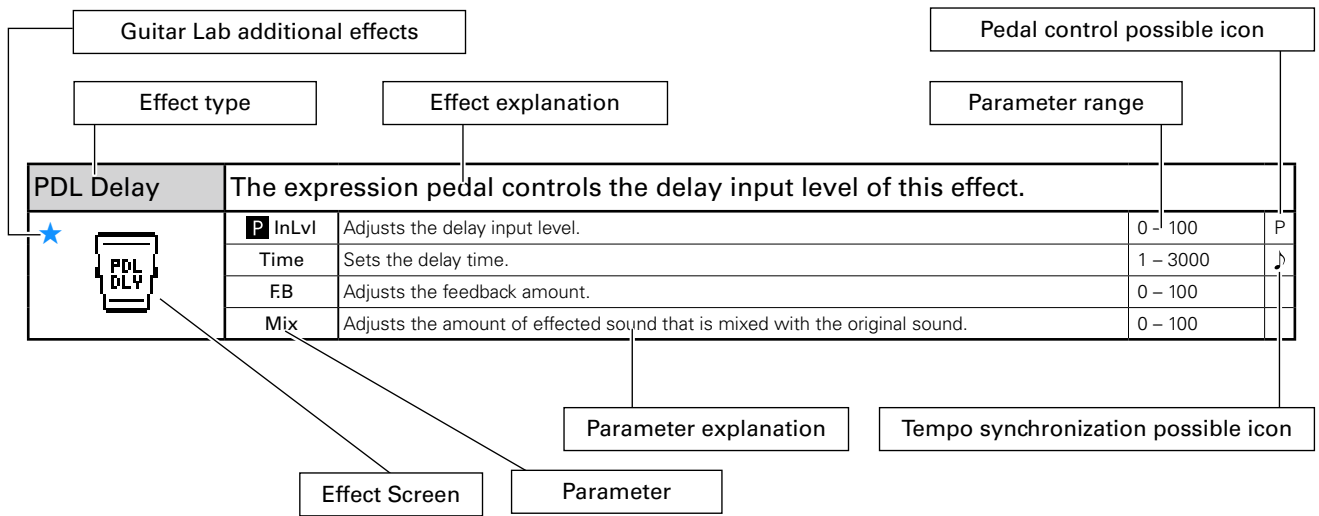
Guitar Lab additional effects

Pedal control possible icon

Effect type

Effect explanation

Parameter range

| PDL Delay | The expression pedal controls the delay input level of this effect. | | | |
|---|---|---|---|---|
| ★ PDL DLY | P InLvl | Adjusts the delay input level. | 0 – 100 | P |
| | Time | Sets the delay time. | 1 – 3000 | ♪ |
| | F.B | Adjusts the feedback amount. | 0 – 100 | |
| | Mix | Adjusts the amount of effected sound that is mixed with the original sound. | 0 – 100 | |

Parameter explanation

Tempo synchronization possible icon

Effect Screen

Parameter